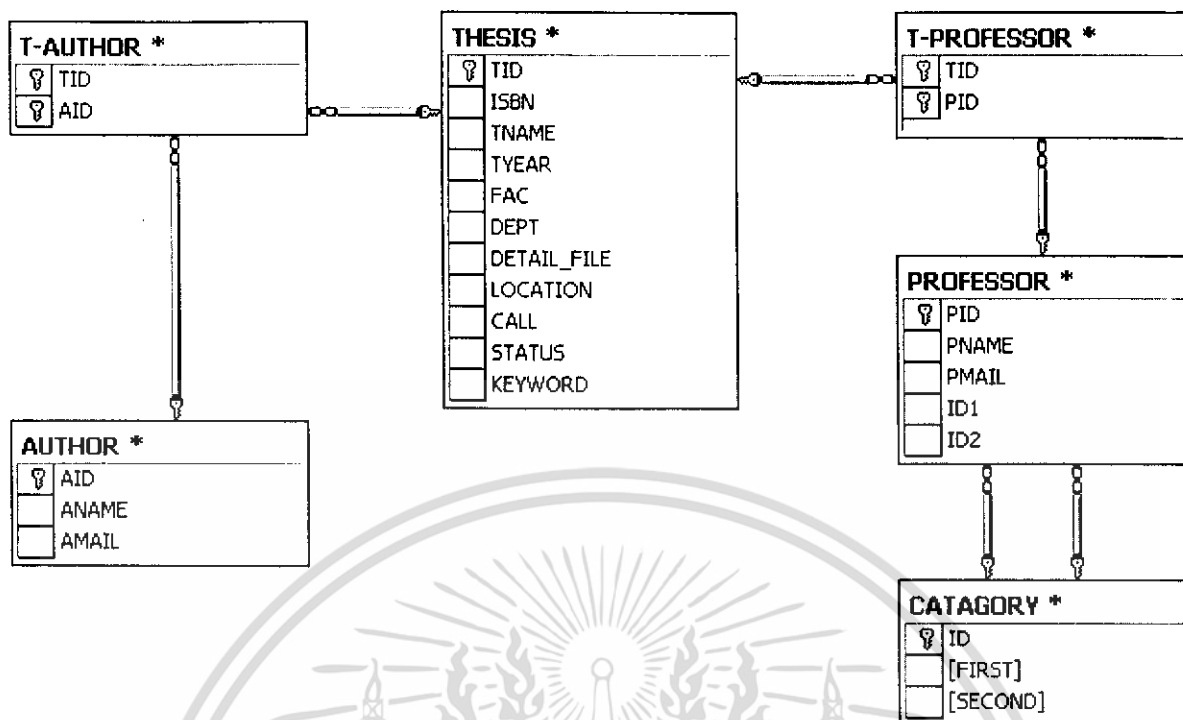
T-AUTHOR *
TID
AID

THESIS *
TID
ISBN
TNAME
TYEAR
FAC
DEPT
DETAIL_FILE
LOCATION
CALL
STATUS
KEYWORD

T-PROFESSOR *
TID
PID

PROFESSOR *
PID
PNAME
PMAIL
ID1
ID2

AUTHOR *
AID
ANAME
AMAIL

CATAGORY *
ID
[FIRST]
[SECOND]